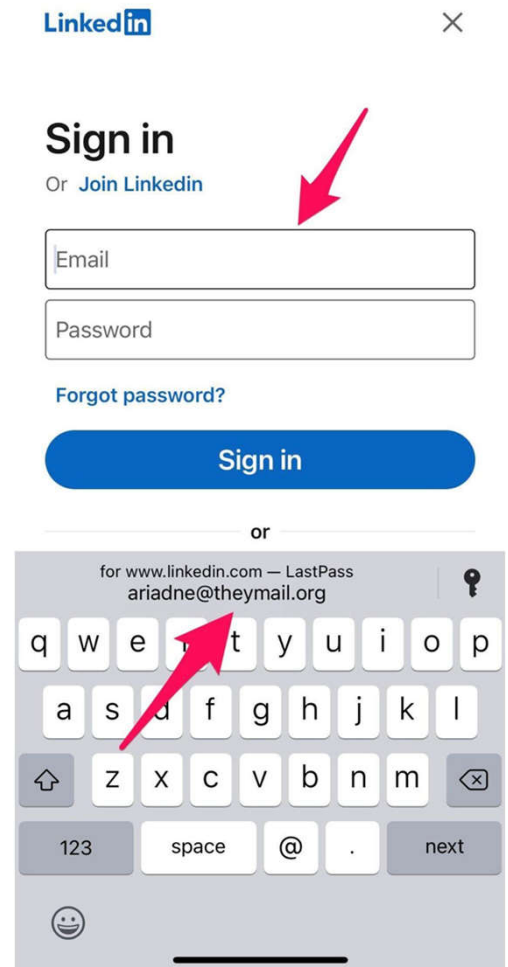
Linked in
×

Sign in
Or Join Linkedin

Email

Password

Forgot password?

Sign in

or

for www.linkedin.com — LastPass
ariadne@theymail.org

q w e r t y u i o p
a s d f g h j k l
z x c v b n m
123 space @ . next